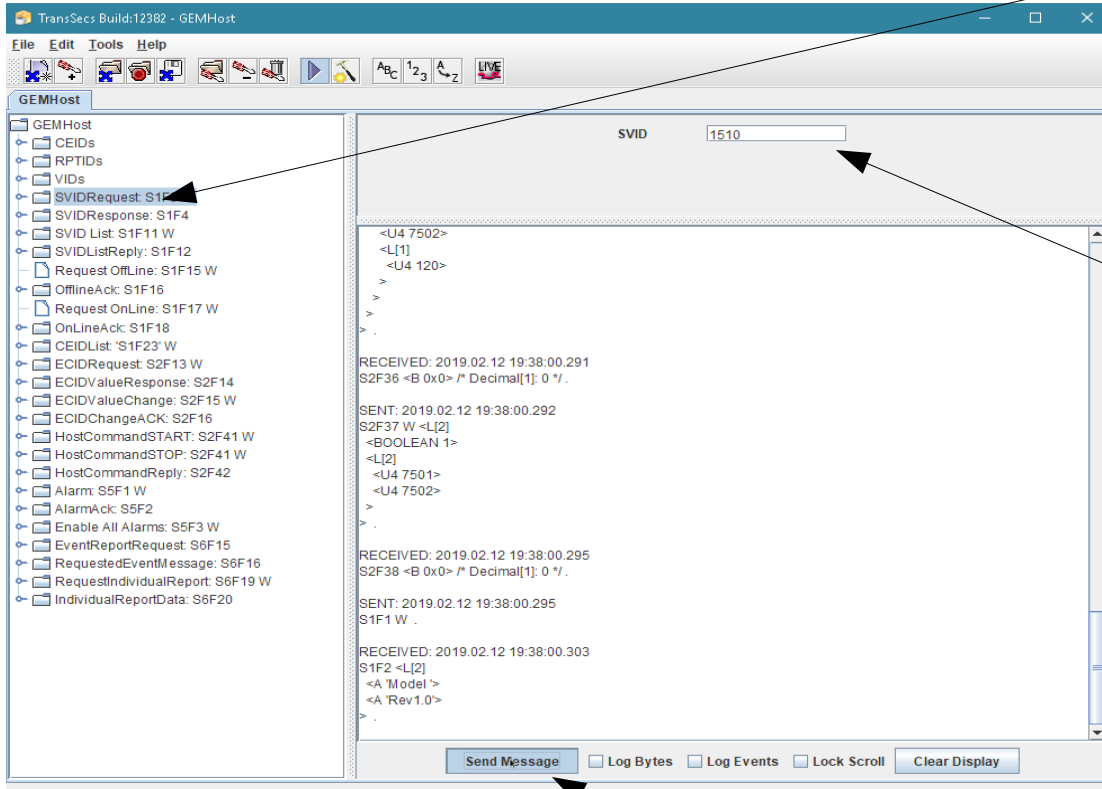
TransSecs Build:12382 - GEMHost

File Edit Tools Help

GEMHost

GEMHost
CEIDs
RPTIDs
VIDs
SVIDRequest: S1F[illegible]
SVIDResponse: S1F4
SVID List: S1F11 W
SVIDListReply: S1F12
Request OffLine: S1F15 W
OfflineAck: S1F16
Request OnLine: S1F17 W
OnLineAck: S1F18
CEIDList: 'S1F23' W
ECIDRequest: S2F13 W
ECIDValueResponse: S2F14
ECIDValueChange: S2F15 W
ECIDChangeACK: S2F16
HostCommandSTART: S2F41 W
HostCommandSTOP: S2F41 W
HostCommandReply: S2F42
Alarm: S5F1 W
AlarmAck: S5F2
Enable All Alarms: S5F3 W
EventReportRequest: S6F15
RequestedEventMessage: S6F16
RequestIndividualReport: S6F19 W
IndividualReportData: S6F20

SVID 1510

<U4 7502>
<L[1]
<U4 120>
>
>
>
> .

RECEIVED: 2019.02.12 19:38:00.291
S2F36 <B 0x0> /* Decimal[1]: 0 */ .

SENT: 2019.02.12 19:38:00.292
S2F37 W <L[2]
<BOOLEAN 1>
<L[2]
<U4 7501>
<U4 7502>
>
> .

RECEIVED: 2019.02.12 19:38:00.295
S2F38 <B 0x0> /* Decimal[1]: 0 */ .

SENT: 2019.02.12 19:38:00.295
S1F1 W .

RECEIVED: 2019.02.12 19:38:00.303
S1F2 <L[2]
<A 'Model '>
<A 'Rev1.0'>
> .

Send Message   Log Bytes   Log Events   Lock Scroll   Clear Display